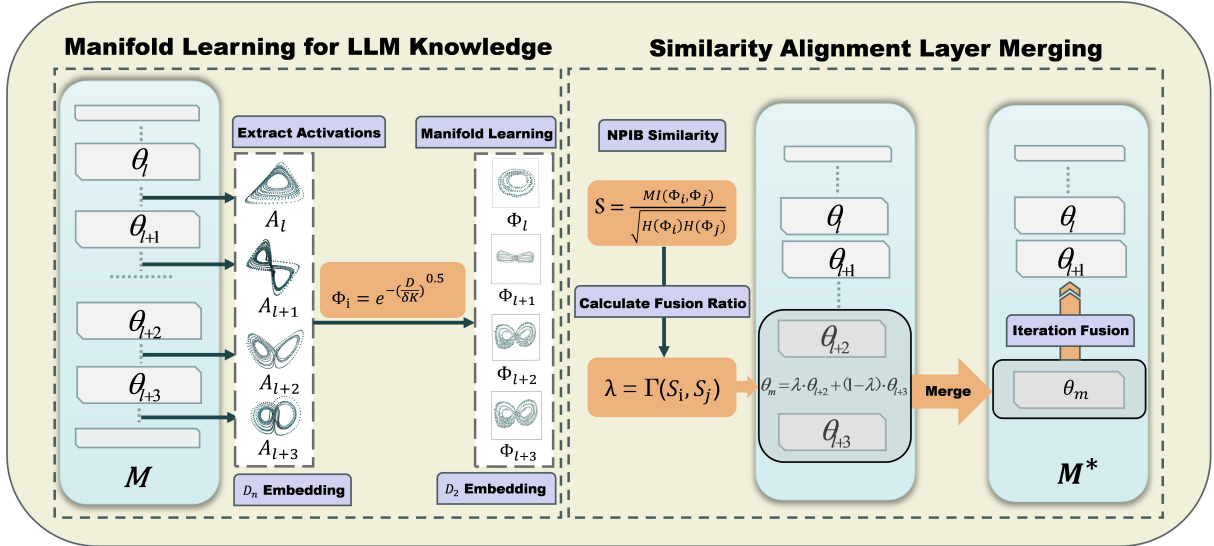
Manifold Learning for LLM Knowledge

Similarity Alignment Layer Merging

Extract Activations

Manifold Learning

NPIB Similarity

$\theta_l$

$\theta_{l+1}$

$\theta_{l+2}$

$\theta_{l+3}$

$M$

$A_l$

$A_{l+1}$

$A_{l+2}$

$A_{l+3}$

$D_n$ Embedding

$\Phi_i = e^{-\left(\frac{D}{\delta K}\right)^{0.5}}$

$\Phi_l$

$\Phi_{l+1}$

$\Phi_{l+2}$

$\Phi_{l+3}$

$D_2$ Embedding

$S = \frac{MI(\Phi_i, \Phi_j)}{\sqrt{H(\Phi_i)H(\Phi_j)}}$

Calculate Fusion Ratio

$\lambda = \Gamma(S_i, S_j)$

$\theta_l$

$\theta_{l+1}$

$\theta_{l+2}$

$\theta_m = \lambda \cdot \theta_{l+2} + (1-\lambda) \cdot \theta_{l+3}$

$\theta_{l+3}$

Merge

$\theta_l$

$\theta_{l+1}$

Iteration Fusion

$\theta_m$

$M^*$